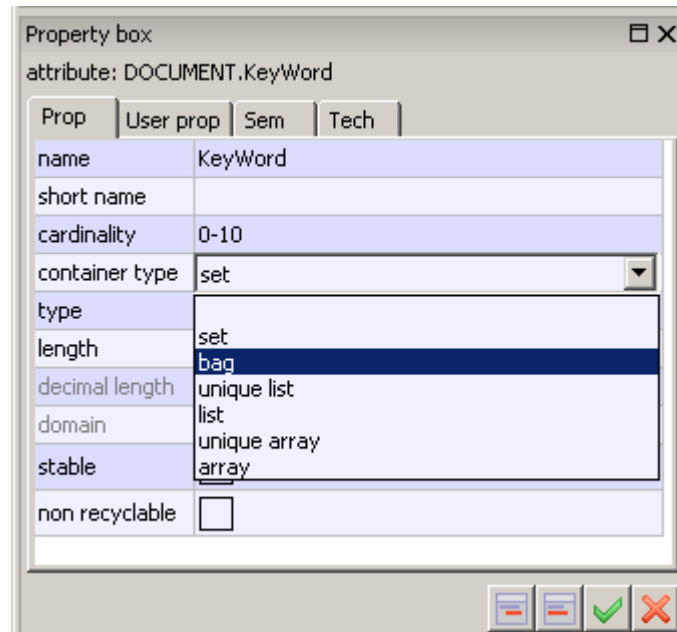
Property box

attribute: DOCUMENT.KeyWord

Prop | User prop | Sem | Tech

| name | KeyWord |
|---|---|
| short name | |
| cardinality | 0-10 |
| container type | set |
| type | |
| length | |
| decimal length | |
| domain | |
| stable | |
| non recyclable | |

set
bag
unique list
list
unique array
array